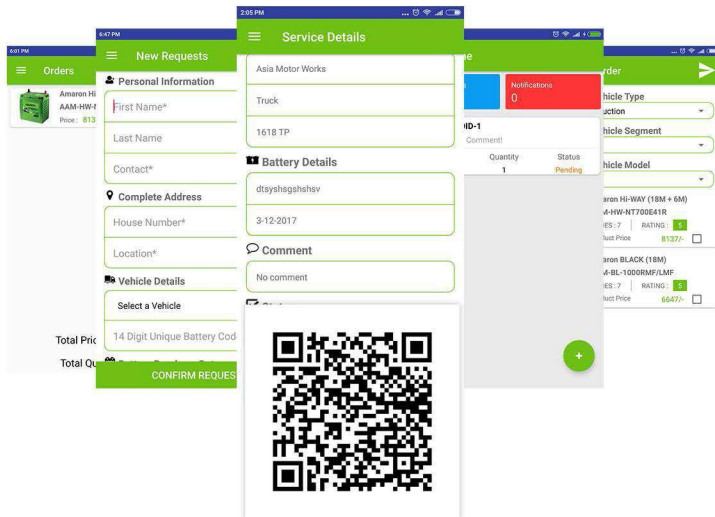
6:01 PM
Orders
Amaron Hi
AAM-HW-N
Price : 813
Total Pric
Total Qu

6:47 PM
New Requests
Personal Information
First Name*
Last Name
Contact*
Complete Address
House Number*
Location*
Vehicle Details
Select a Vehicle
14 Digit Unique Battery Cod
CONFIRM REQUES

2:05 PM
Service Details
Asia Motor Works
Truck
1618 TP
Battery Details
dtsyshsgshshsv
3-12-2017
Comment
No comment

me
Notifications
0
DID-1
Comment!
Quantity
Status
1
Pending

rder
hicle Type
uction
hicle Segment
hicle Model
aron Hi-WAY (18M + 6M)
M-HW-NT700E41R
ES : 7 RATING : 5
duct Price 8137/-
aron BLACK (18M)
M-BL-1000RMF/LMF
ES : 7 RATING : 5
duct Price 6647/-